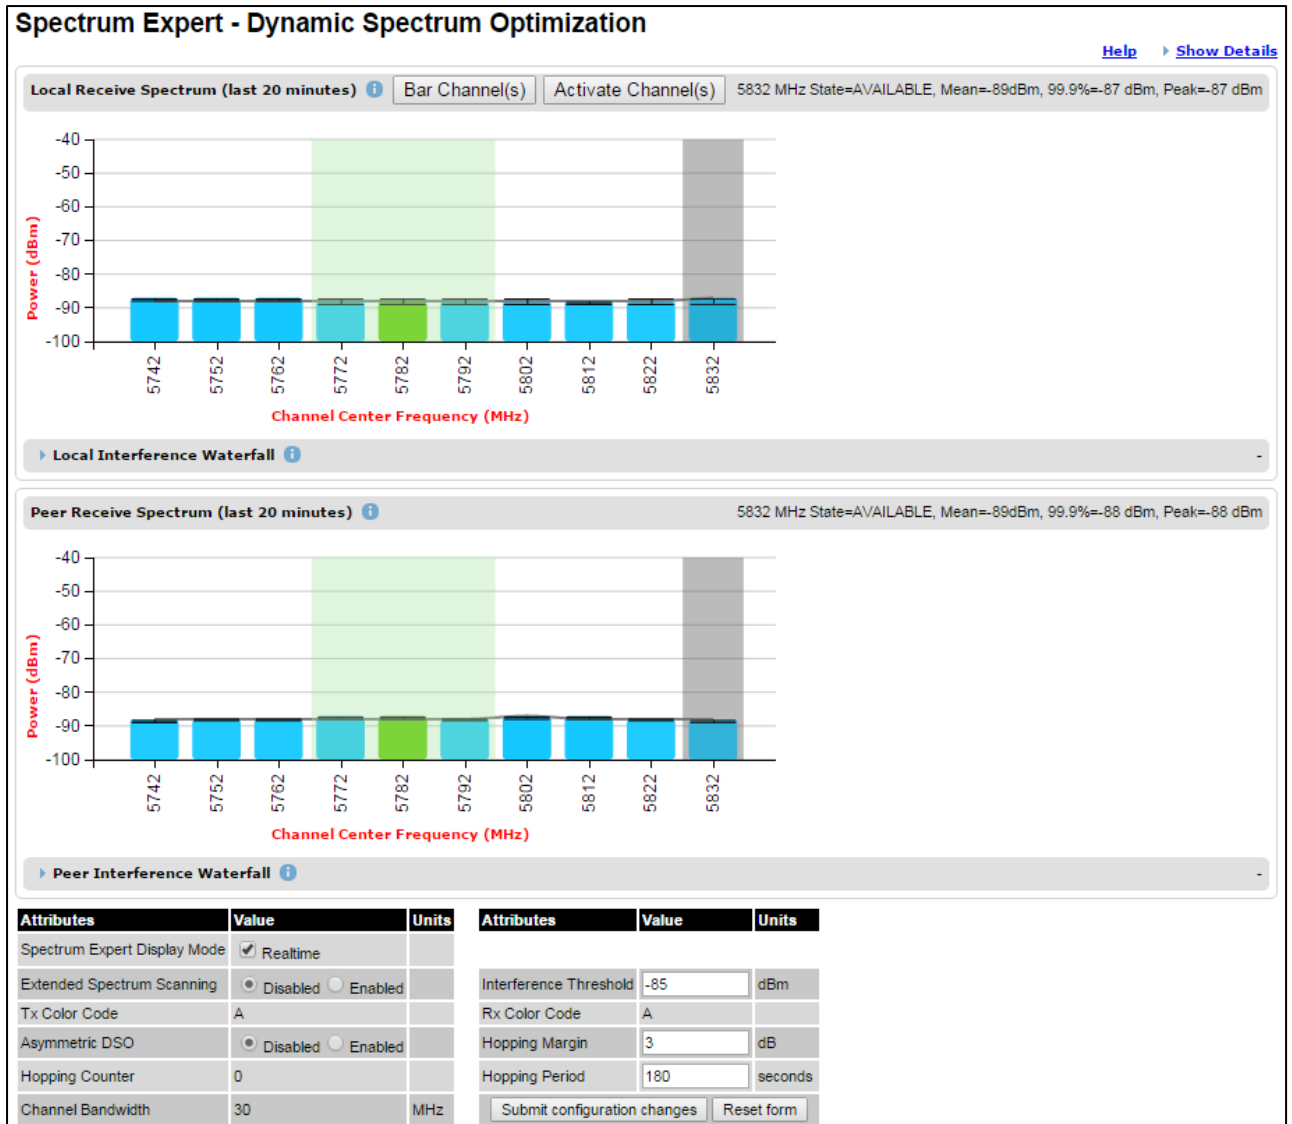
Spectrum Expert - Dynamic Spectrum Optimization

Help Show Details

Local Receive Spectrum (last 20 minutes) Bar Channel(s) Activate Channel(s) 5832 MHz State=AVAILABLE, Mean=-89dBm, 99.9%=-87 dBm, Peak=-87 dBm

-40
-50
-60
-70
-80
-90
-100

Power (dBm)

5742 5752 5762 5772 5782 5792 5802 5812 5822 5832

Channel Center Frequency (MHz)

Local Interference Waterfall -

Peer Receive Spectrum (last 20 minutes) 5832 MHz State=AVAILABLE, Mean=-89dBm, 99.9%=-88 dBm, Peak=-88 dBm

-40
-50
-60
-70
-80
-90
-100

Power (dBm)

5742 5752 5762 5772 5782 5792 5802 5812 5822 5832

Channel Center Frequency (MHz)

Peer Interference Waterfall -

| Attributes | Value | Units |
|---|---|---|
| Spectrum Expert Display Mode | Realtime | |
| Extended Spectrum Scanning | Disabled Enabled | |
| Tx Color Code | A | |
| Asymmetric DSO | Disabled Enabled | |
| Hopping Counter | 0 | |
| Channel Bandwidth | 30 | MHz |

| Attributes | Value | Units |
|---|---|---|
| Interference Threshold | -85 | dBm |
| Rx Color Code | A | |
| Hopping Margin | 3 | dB |
| Hopping Period | 180 | seconds |
| Submit configuration changes | Reset form | |